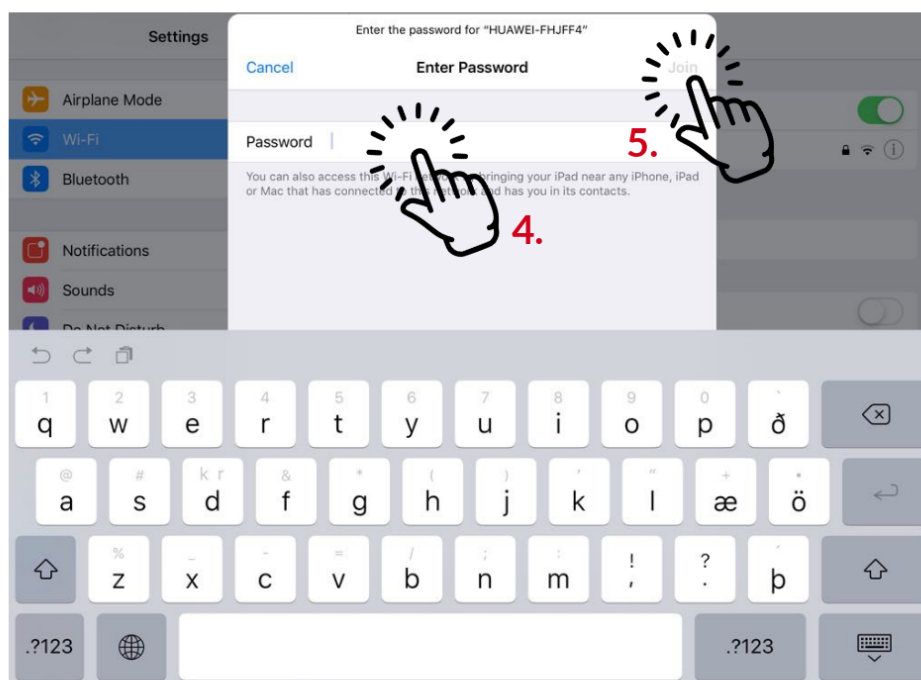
Settings

Airplane Mode

Wi-Fi

Bluetooth

Notifications

Sounds

Do Not Disturb

Enter the password for "HUAWEI-FHJFF4"

Cancel

Enter Password

Join

Password

You can also access this Wi-Fi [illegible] bringing your iPad near any iPhone, iPad or Mac that has connected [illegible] and has you in its contacts.

4.

5.

1 q 2 w 3 e 4 r 5 t 6 y 7 u 8 i 9 o 0 p ` ð

@ a # s kr d & f * g ( h ) j ' k " l + æ ° ö

% z _ x - c = v / b ; n : m ! , ? . ´ þ

.?123

.?123